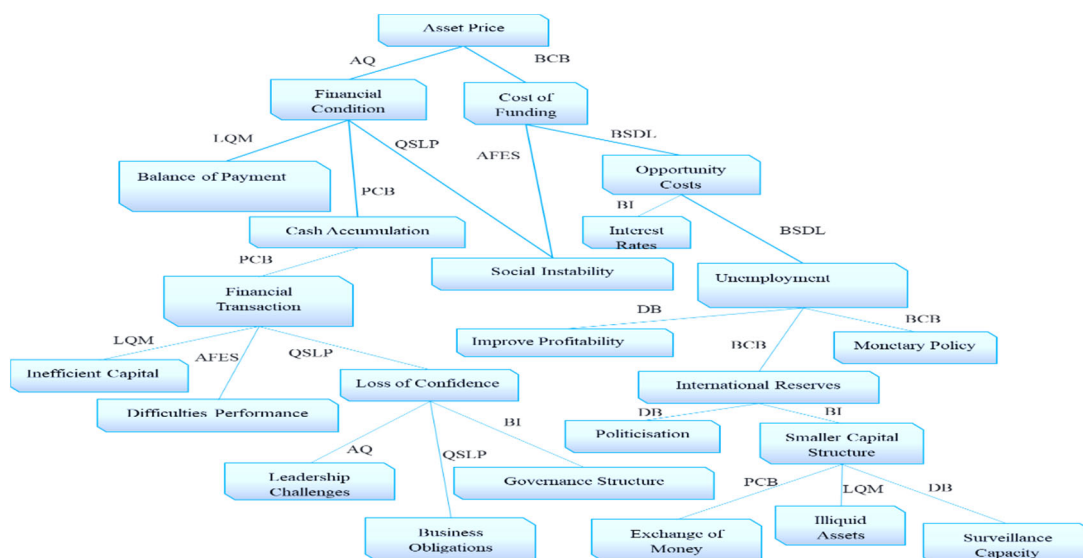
Asset Price

AQ

BCB

Financial Condition

Cost of Funding

LQM

QSLP

AFES

BSDL

Balance of Payment

PCB

Opportunity Costs

BI

BSDL

Cash Accumulation

Interest Rates

PCB

Social Instability

Unemployment

Financial Transaction

DB

BCB

Improve Profitability

LQM

AFES

QSLP

BCB

Monetary Policy

Inefficient Capital

Loss of Confidence

International Reserves

Difficulties Performance

BI

DB

BI

Politicisation

Smaller Capital Structure

AQ

QSLP

Leadership Challenges

Governance Structure

PCB

LQM

DB

Business Obligations

Exchange of Money

Illiquid Assets

Surveillance Capacity